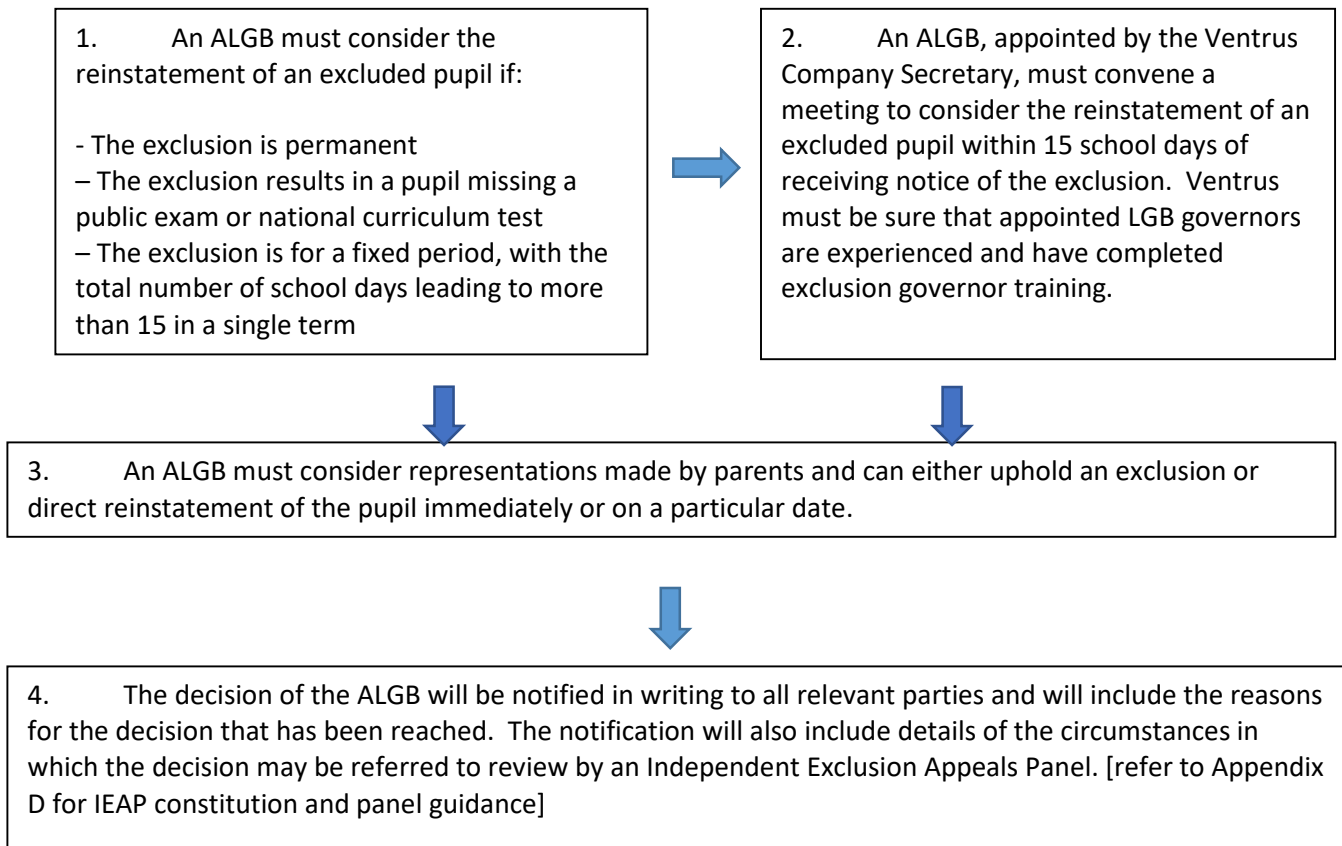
1. An ALGB must consider the reinstatement of an excluded pupil if:

- The exclusion is permanent
– The exclusion results in a pupil missing a public exam or national curriculum test
– The exclusion is for a fixed period, with the total number of school days leading to more than 15 in a single term

2. An ALGB, appointed by the Ventrus Company Secretary, must convene a meeting to consider the reinstatement of an excluded pupil within 15 school days of receiving notice of the exclusion. Ventrus must be sure that appointed LGB governors are experienced and have completed exclusion governor training.

3. An ALGB must consider representations made by parents and can either uphold an exclusion or direct reinstatement of the pupil immediately or on a particular date.

4. The decision of the ALGB will be notified in writing to all relevant parties and will include the reasons for the decision that has been reached. The notification will also include details of the circumstances in which the decision may be referred to review by an Independent Exclusion Appeals Panel. [refer to Appendix D for IEAP constitution and panel guidance]